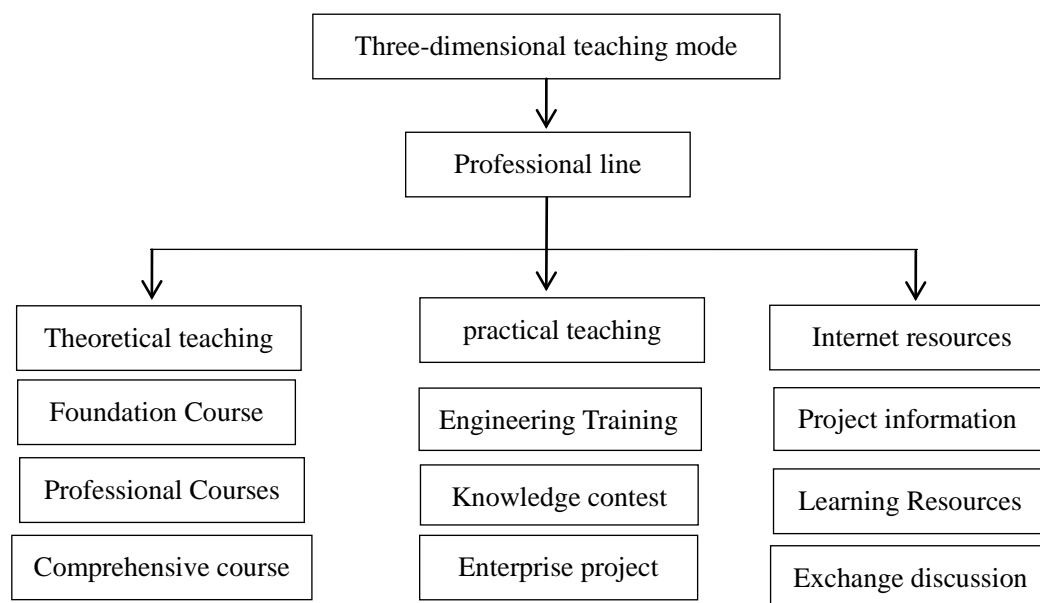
Three-dimensional teaching mode

Professional line

Theoretical teaching

Foundation Course

Professional Courses

Comprehensive course

practical teaching

Engineering Training

Knowledge contest

Enterprise project

Internet resources

Project information

Learning Resources

Exchange discussion